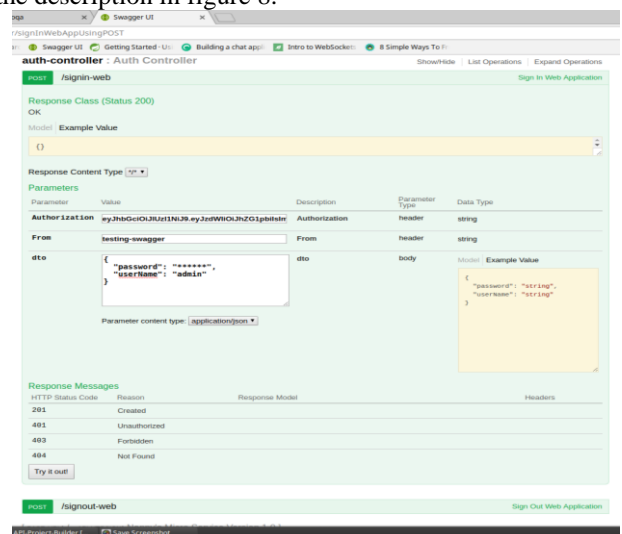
the description in figure 8.

oga × Swagger UI ×

/signInWebAppUsingPOST

Swagger UI Getting Started · U Building a chat app Intro to WebSocket 8 Simple Ways To

auth-controller : Auth Controller

Show/Hide | List Operations | Expand Operations

POST /signin-web

Sign In Web Application

Response Class (Status 200)
OK

Model Example Value

{}

Response Content Type */* ▾

Parameters

| Parameter | Value | Description | Parameter Type | Data Type |
|---|---|---|---|---|
| Authorization | eyJhbGciOiJIUzI1NiJ9.eyJzdWIiOiJhZG1pbiIsIn | Authorization | header | string |
| From | testing-swagger | From | header | string |
| dto | { "password": "******", "userName": "admin" } | dto | body | Model Example Value { "password": "string", "userName": "string" } |

Parameter content type: application/json ▾

Response Messages

| HTTP Status Code | Reason | Response Model | Headers |
|---|---|---|---|
| 201 | Created | | |
| 401 | Unauthorized | | |
| 403 | Forbidden | | |
| 404 | Not Found | | |

Try it out!

POST /signout-web

Sign Out Web Application

API-Project-Builder [ Save Screenshot